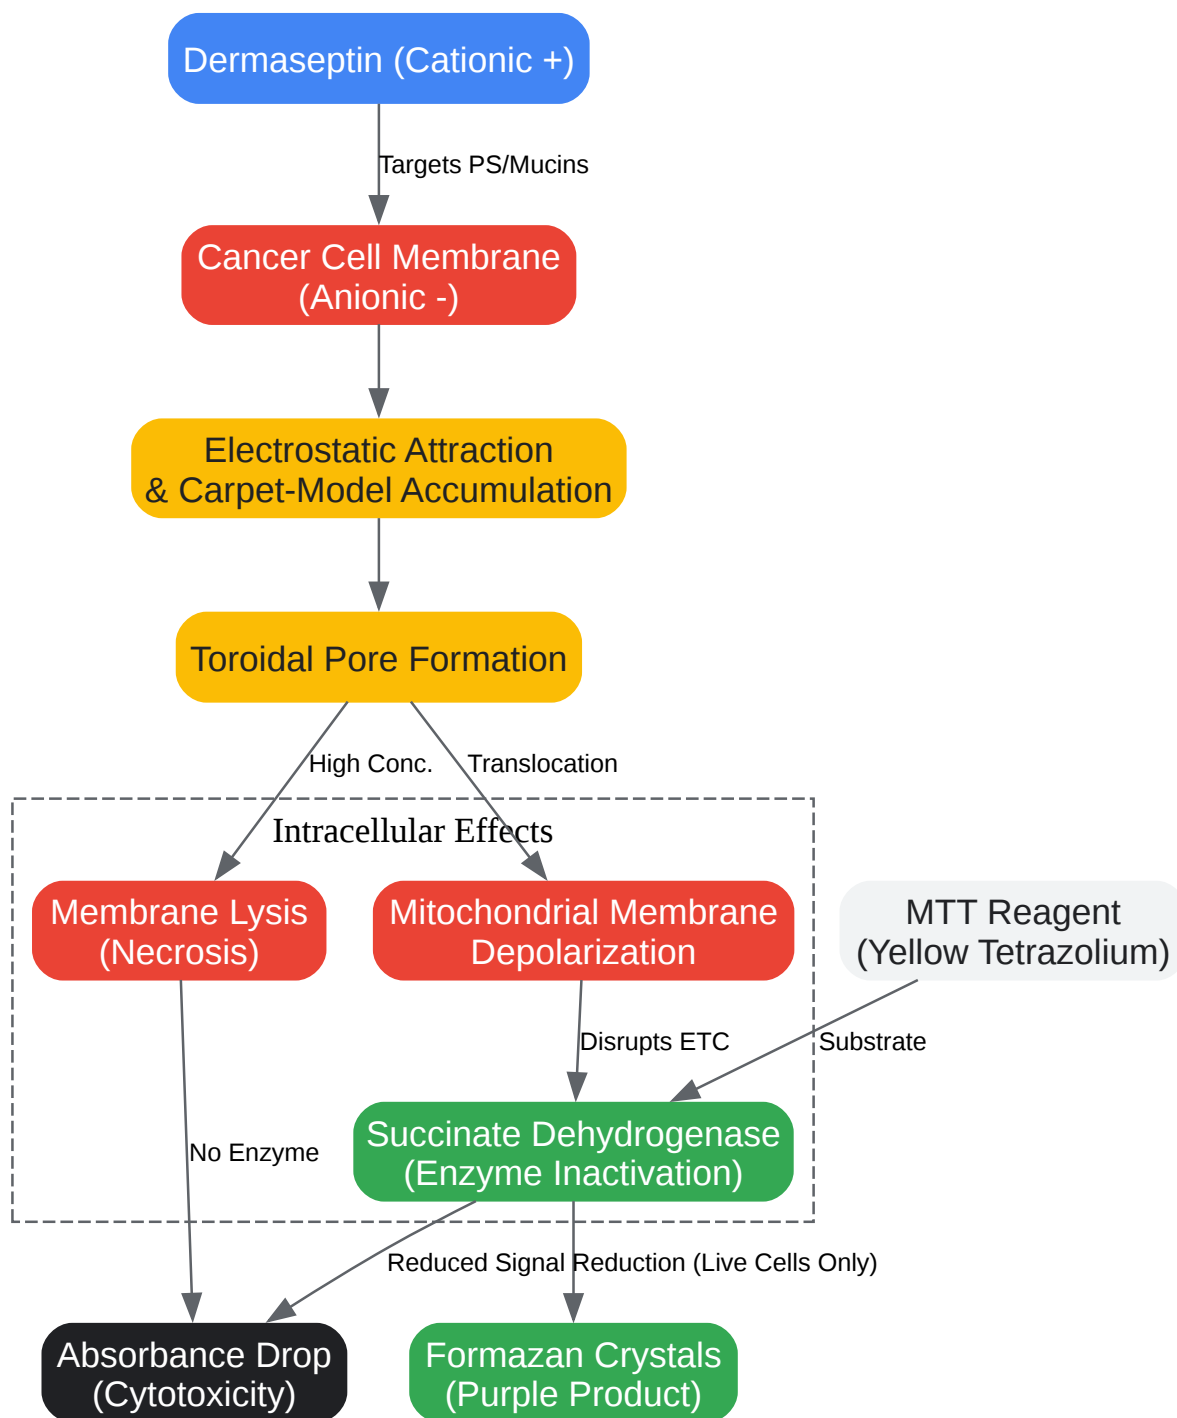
Dermaseptin (Cationic +)

Targets PS/Mucins

Cancer Cell Membrane (Anionic -)

Electrostatic Attraction & Carpet-Model Accumulation

Toroidal Pore Formation

High Conc.

Translocation

Intracellular Effects

Membrane Lysis (Necrosis)

Mitochondrial Membrane Depolarization

MTT Reagent (Yellow Tetrazolium)

Disrupts ETC

Substrate

No Enzyme

Succinate Dehydrogenase (Enzyme Inactivation)

Reduced Signal

Reduction (Live Cells Only)

Absorbance Drop (Cytotoxicity)

Formazan Crystals (Purple Product)